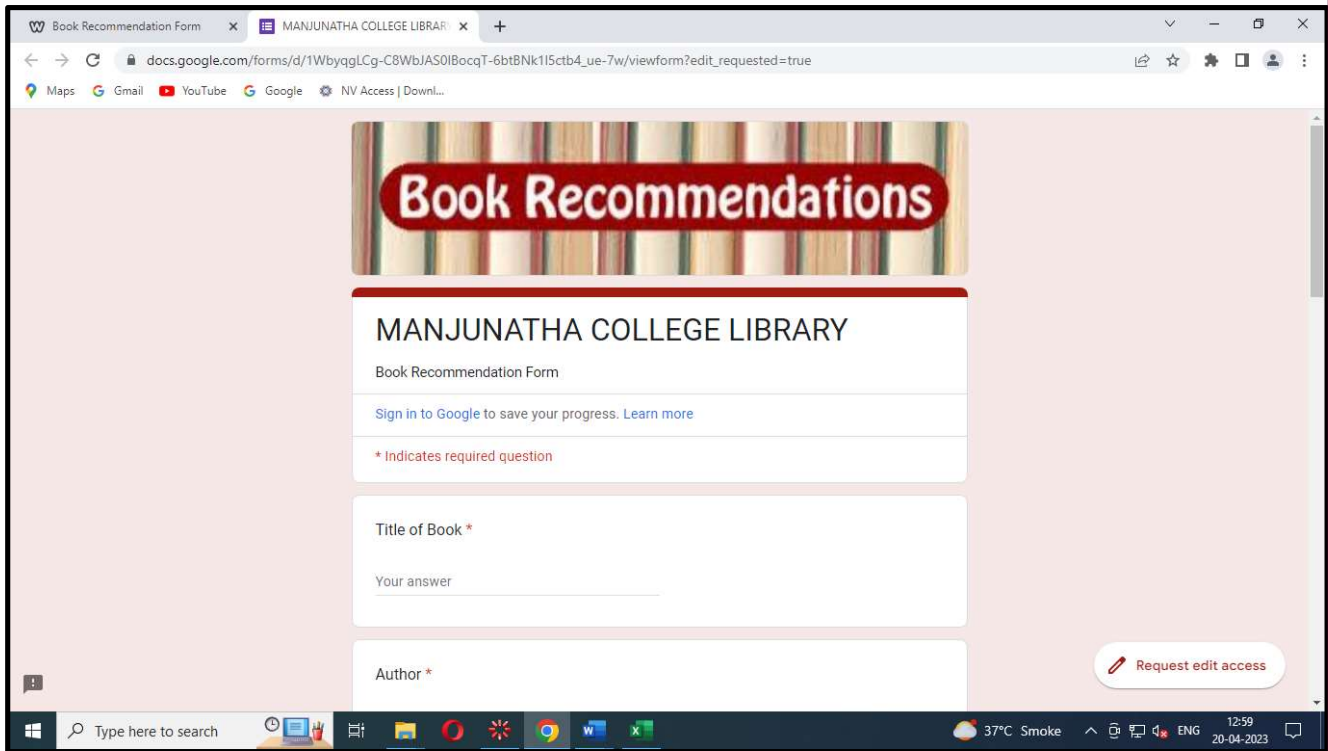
Book Recommendation Form × MANJUNATHA COLLEGE LIBRAR × +

docs.google.com/forms/d/1WbyqgLCg-C8WbJAS0IBocqT-6btBNk1I5ctb4_ue-7w/viewform?edit_requested=true

Maps Gmail YouTube Google NV Access | Downl...

Book Recommendations

MANJUNATHA COLLEGE LIBRARY

Book Recommendation Form

Sign in to Google to save your progress. Learn more

* Indicates required question

Title of Book *

Your answer

Author *

Request edit access

Type here to search

37°C Smoke ENG 12:59 20-04-2023